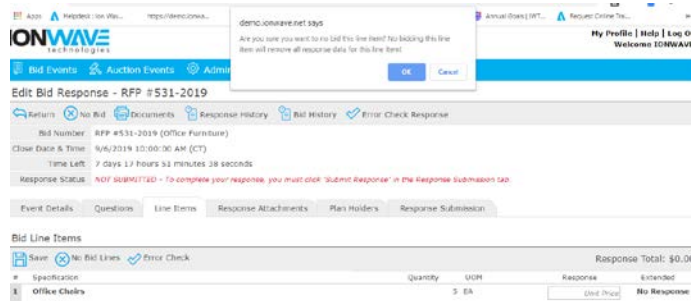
Apps Helpdesk: Ion Wa... https://demo.ionwa... Annual Goals | WT... Request Online Tra...

IONWAVE technologies

My Profile | Help | Log O
Welcome IONWAV

demo.ionwave.net says
Are you sure you want to no bid this line item? No bidding this line item will remove all response data for this line item!
OK Cancel

Bid Events Auction Events Admi

Edit Bid Response - RFP #531-2019

Return No Bid Documents Response History Bid History Error Check Response

Bid Number RFP #531-2019 (Office Furniture)
Close Date & Time 9/6/2019 10:00:00 AM (CT)
Time Left 7 days 17 hours 51 minutes 38 seconds
Response Status NOT SUBMITTED - To complete your response, you must click 'Submit Response' in the Response Submission tab.

Event Details Questions Line Items Response Attachments Plan Holders Response Submission

Bid Line Items

Save No Bid Lines Error Check

Response Total: $0.0

| # | Specification | Quantity | UOM | Response | Extended |
|---|---|---|---|---|---|
| 1 | Office Chairs | 5 | EA | Unit Price | No Response |